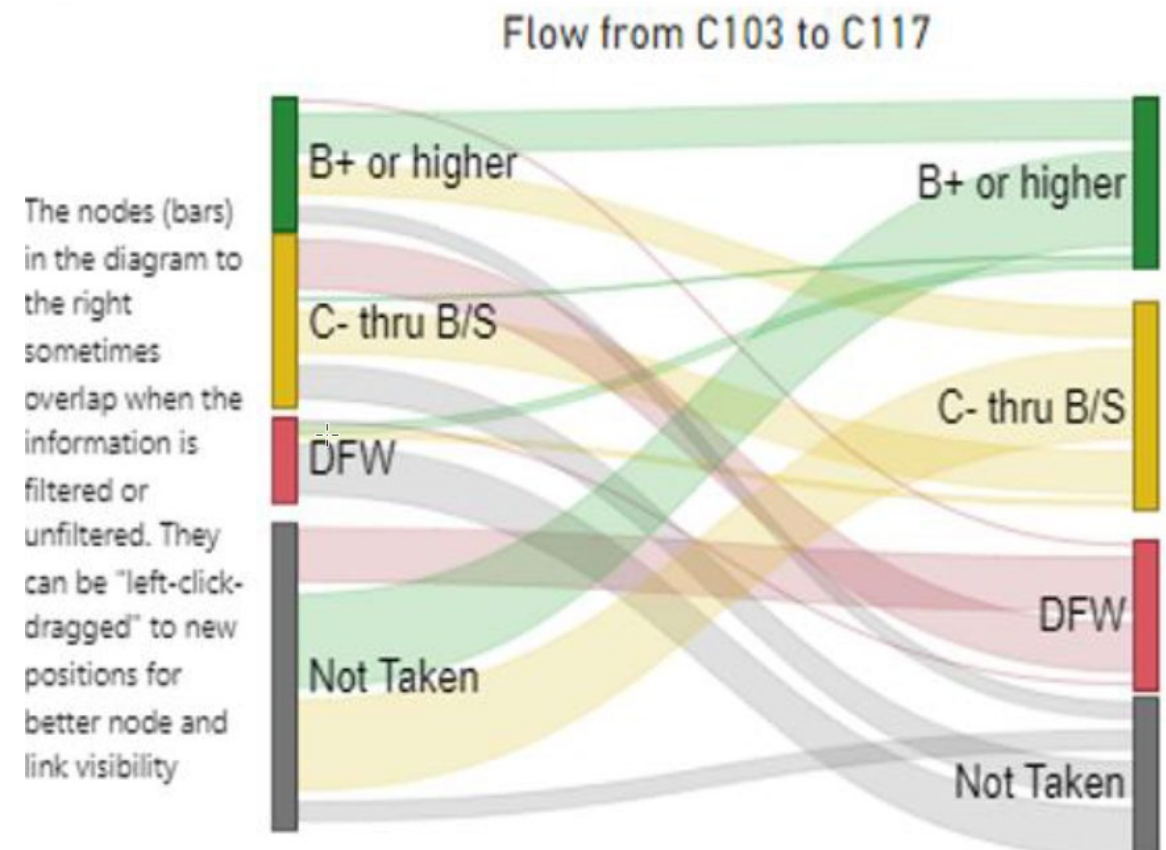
Flow from C103 to C117

The nodes (bars) in the diagram to the right sometimes overlap when the information is filtered or unfiltered. They can be "left-click-dragged" to new positions for better node and link visibility

B+ or higher
C- thru B/S
DFW
Not Taken

B+ or higher
C- thru B/S
DFW
Not Taken